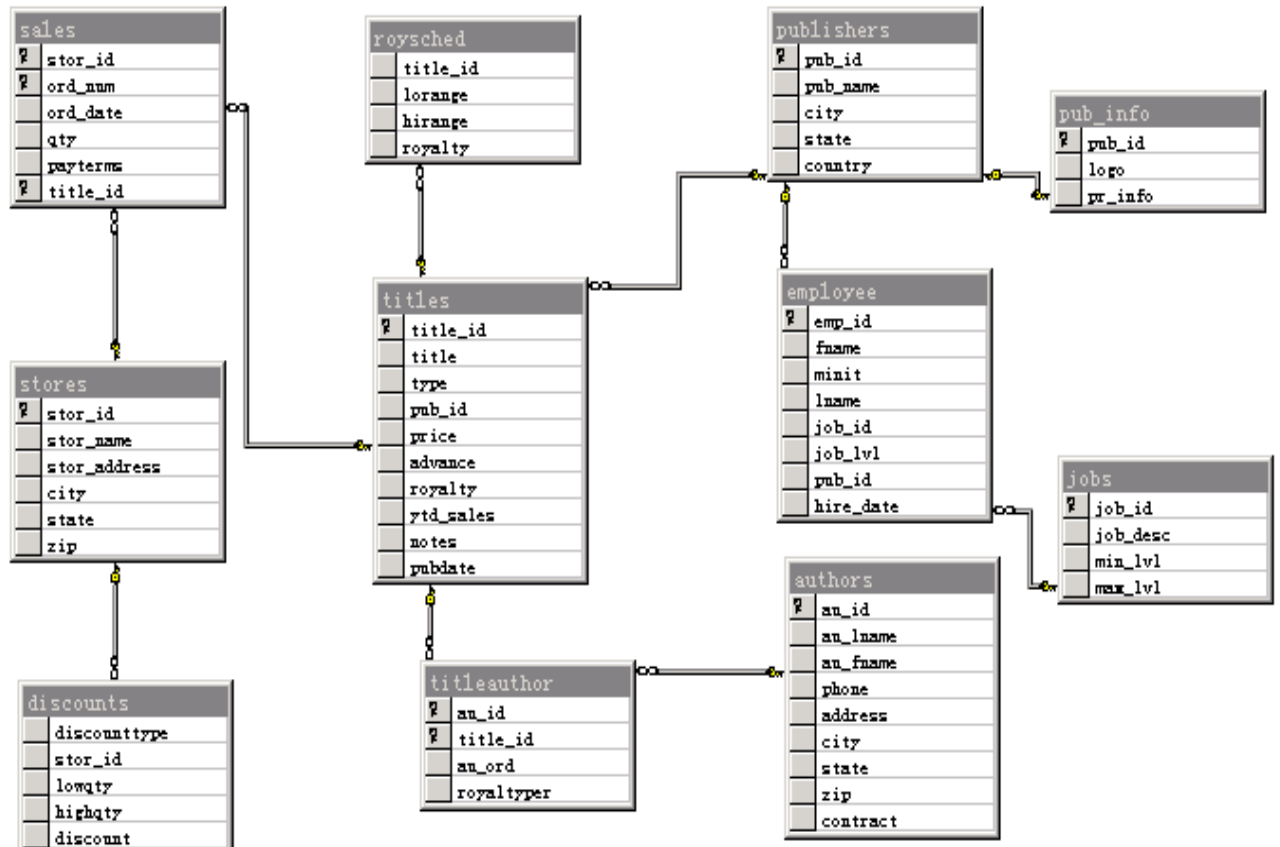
sales
stor_id
ord_num
ord_date
qty
payterms
title_id

roysched
title_id
lorange
hirange
royalty

publishers
pub_id
pub_name
city
state
country

pub_info
pub_id
logo
pr_info

titles
title_id
title
type
pub_id
price
advance
royalty
ytd_sales
notes
pubdate

employee
emp_id
fname
minit
lname
job_id
job_lvl
pub_id
hire_date

jobs
job_id
job_desc
min_lvl
max_lvl

stores
stor_id
stor_name
stor_address
city
state
zip

authors
au_id
au_lname
au_fname
phone
address
city
state
zip
contract

titleauthor
au_id
title_id
au_ord
royaltyper

discounts
discounttype
stor_id
lowqty
highqty
discount